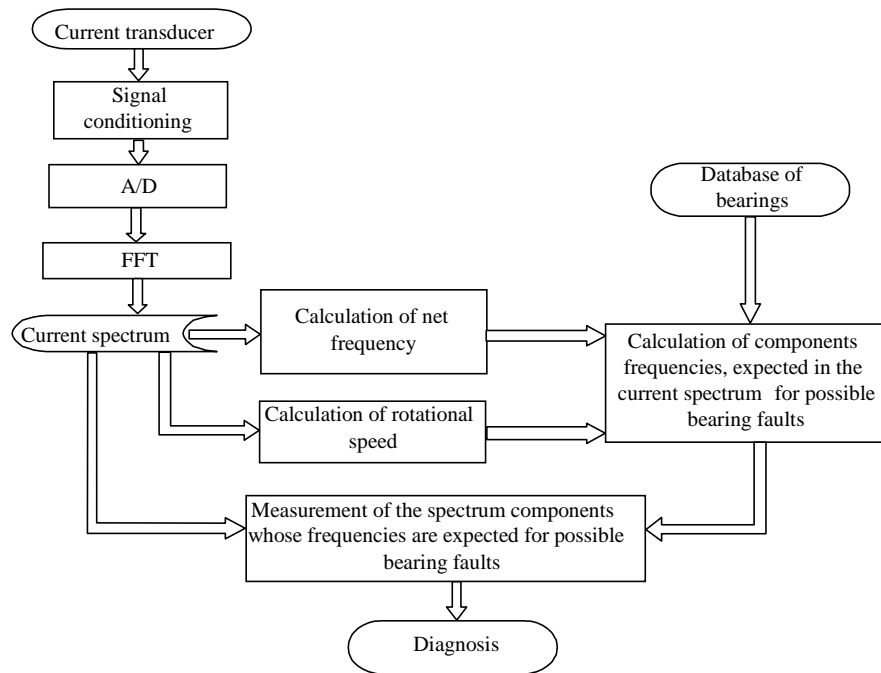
Current transducer

Signal conditioning

A/D

FFT

Current spectrum

Calculation of net frequency

Calculation of rotational speed

Database of bearings

Calculation of components frequencies, expected in the current spectrum for possible bearing faults

Measurement of the spectrum components whose frequencies are expected for possible bearing faults

Diagnosis